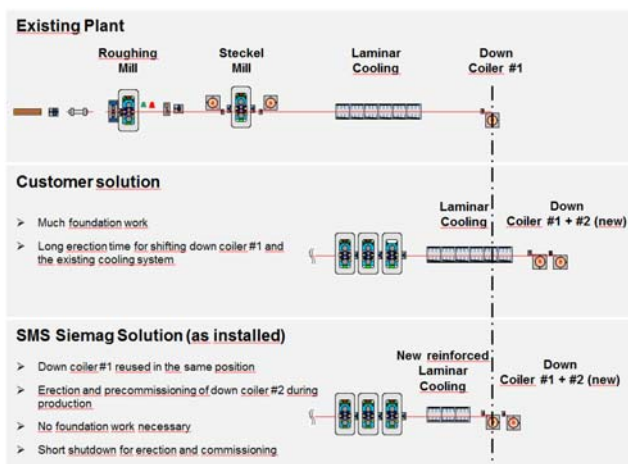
Existing Plant

Roughing Mill

Steckel Mill

Laminar Cooling

Down Coiler #1

Customer solution

➢ Much foundation work

➢ Long erection time for shifting down coiler #1 and the existing cooling system

Laminar Cooling

Down Coiler #1 + #2 (new)

SMS Siemag Solution (as installed)

➢ Down coiler #1 reused in the same position

➢ Erection and precommissioning of down coiler #2 during production

➢ No foundation work necessary

➢ Short shutdown for erection and commissioning

New reinforced Laminar Cooling

Down Coiler #1 + #2 (new)